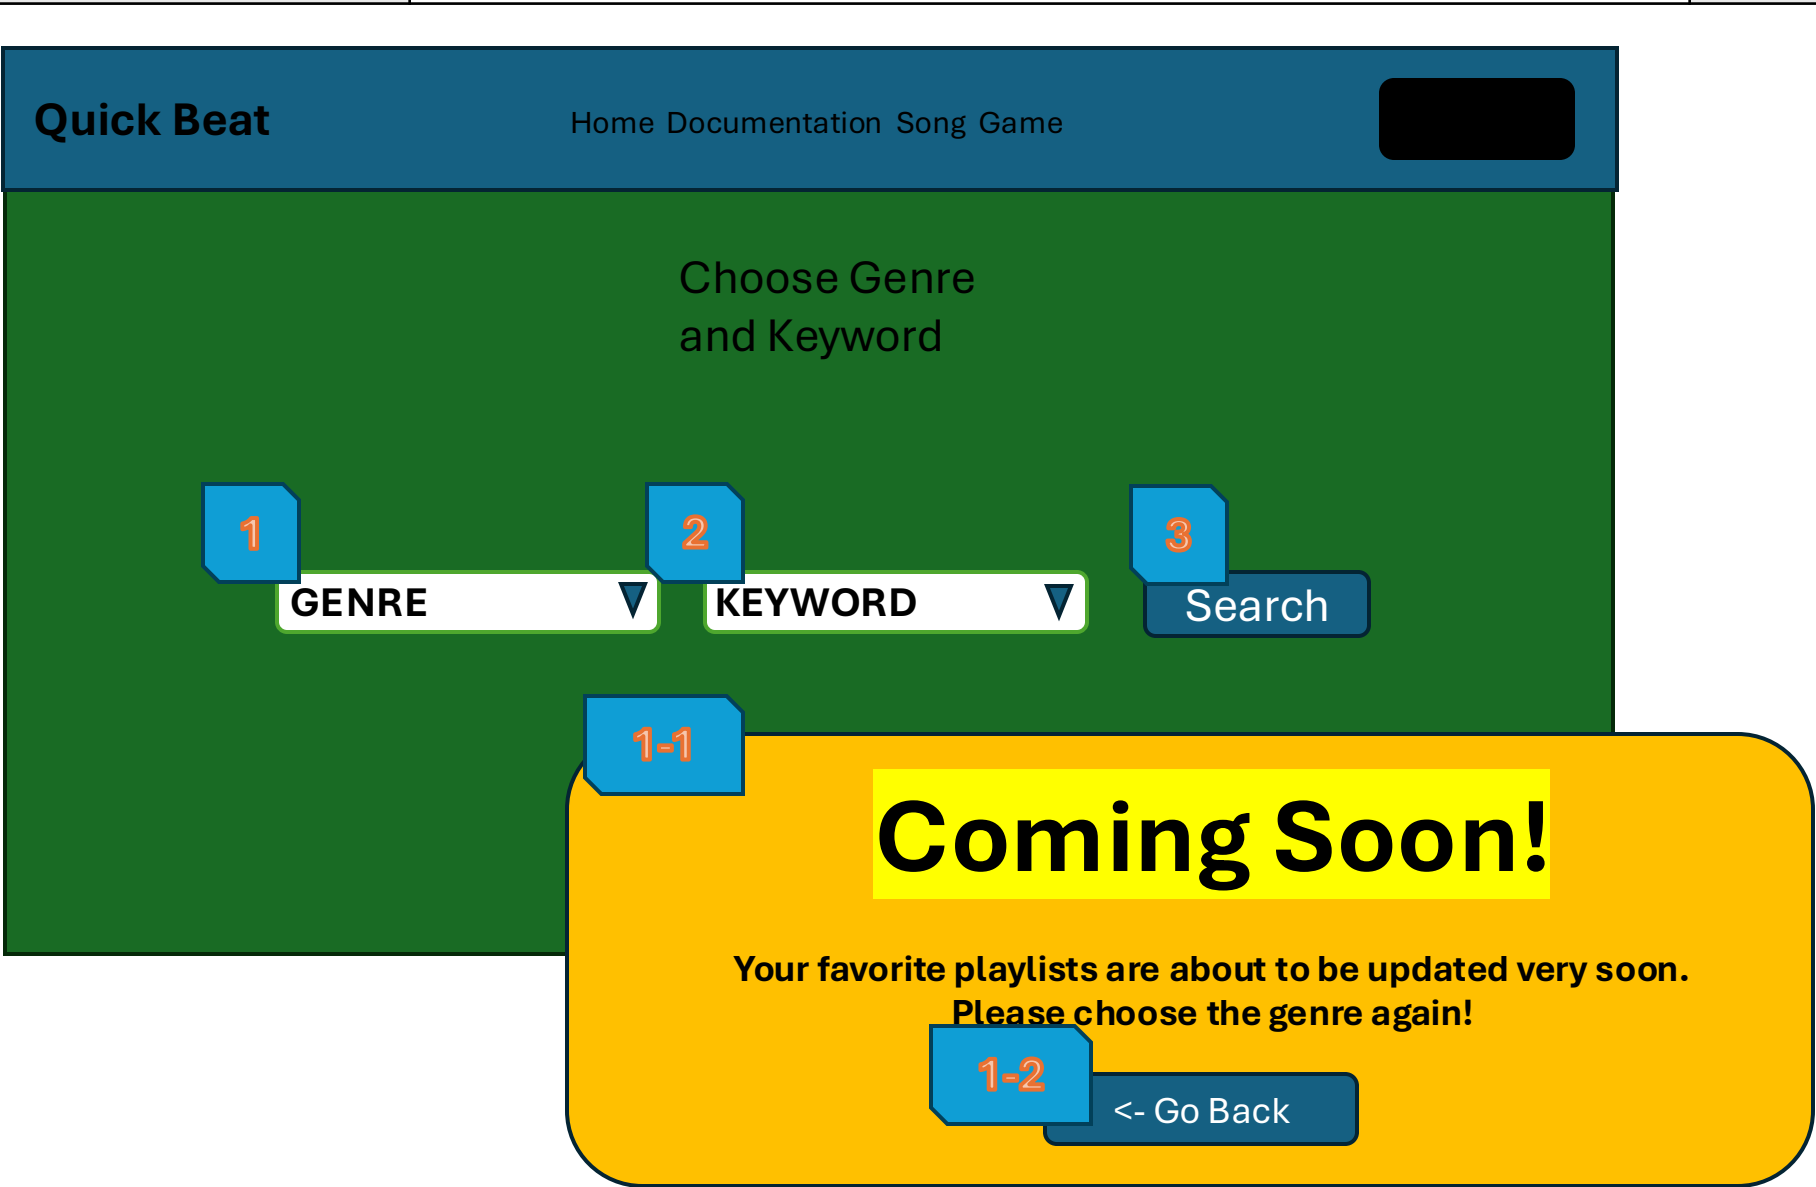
Quick Beat

Home Documentation Song Game

Choose Genre
and Keyword

1

GENRE

2

KEYWORD

3

Search

1-1

Coming Soon!

Your favorite playlists are about to be updated very soon.
Please choose the genre again!

1-2

<- Go Back